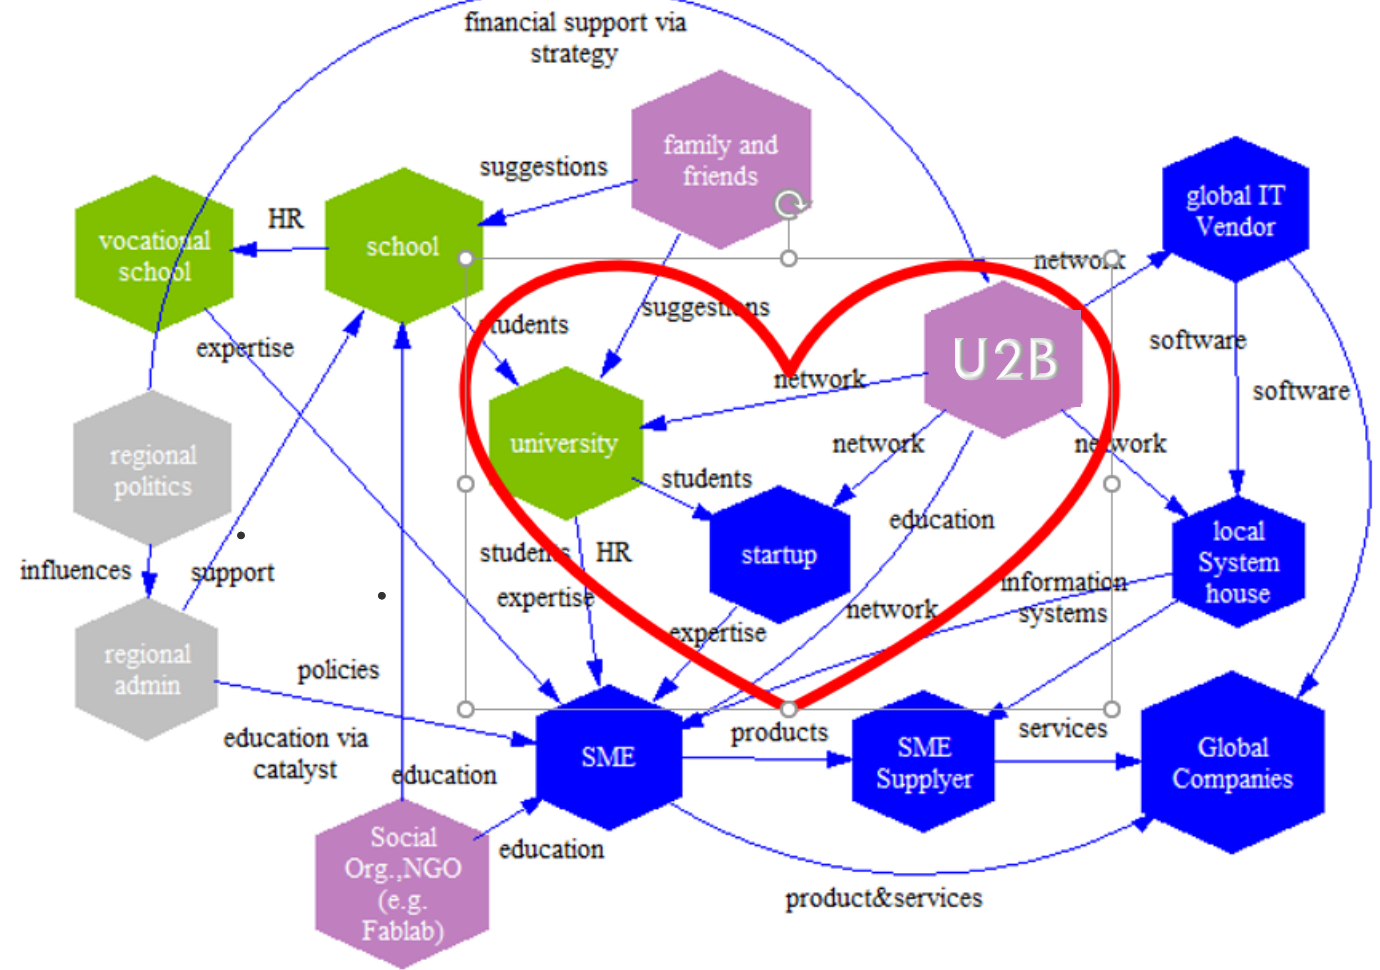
financial support via strategy

family and friends

suggestions

HR

vocational school

school

global IT Vendor

network

students

suggestions

U2B

software

expertise

software

network

regional politics

network

network

university

students

education

local System house

influences

support

students

HR

startup

information systems

expertise

network

regional admin

policies

expertise

products

services

education via catalyst

SME

SME Supplyer

Global Companies

education

Social Org.,NGO (e.g. Fablab)

education

product&services